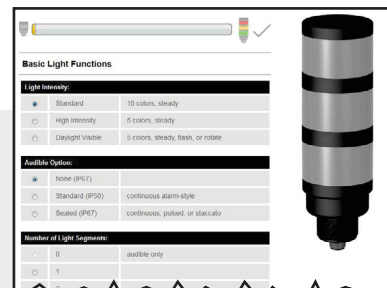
Basic Light Functions

Light Intensity:

| | | |
|---|---|---|
| ◉ | Standard | 10 colors, steady |
| ○ | High Intensity | 8 colors, steady |
| ○ | Daylight Visible | 5 colors, steady, flash, or rotate |

Audible Option:

| | | |
|---|---|---|
| ◉ | None (IP67) | |
| ○ | Standard (IP50) | continuous alarm-style |
| ○ | Sealed (IP67) | continuous, pulsed, or staccato |

Number of Light Segments:

| | | |
|---|---|---|
| ○ | 0 | audible only |
| ○ | 1 | |